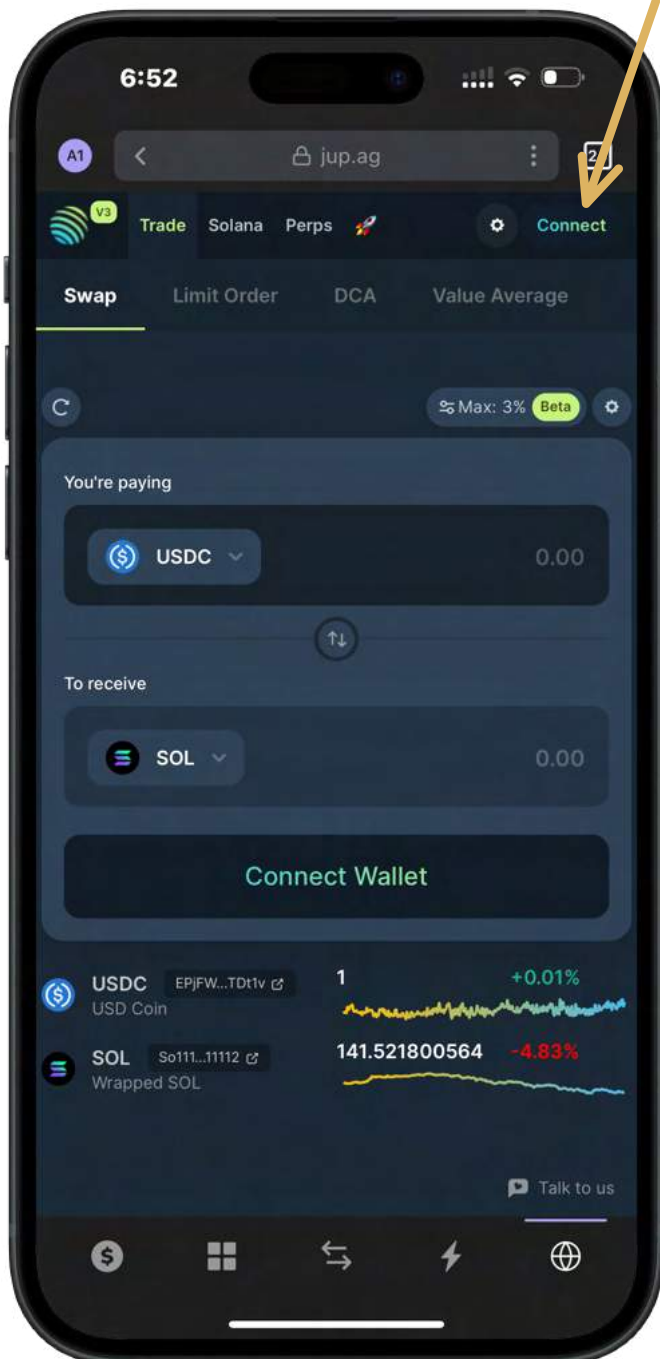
6:52

A1 jup.ag 2

V3 Trade Solana Perps Connect

Swap Limit Order DCA Value Average

Max: 3% Beta

You're paying

USDC 0.00

To receive

SOL 0.00

Connect Wallet

USDC EPjFW...TDt1v
USD Coin
1 +0.01%

SOL So111...11112
Wrapped SOL
141.521800564 -4.83%

Talk to us